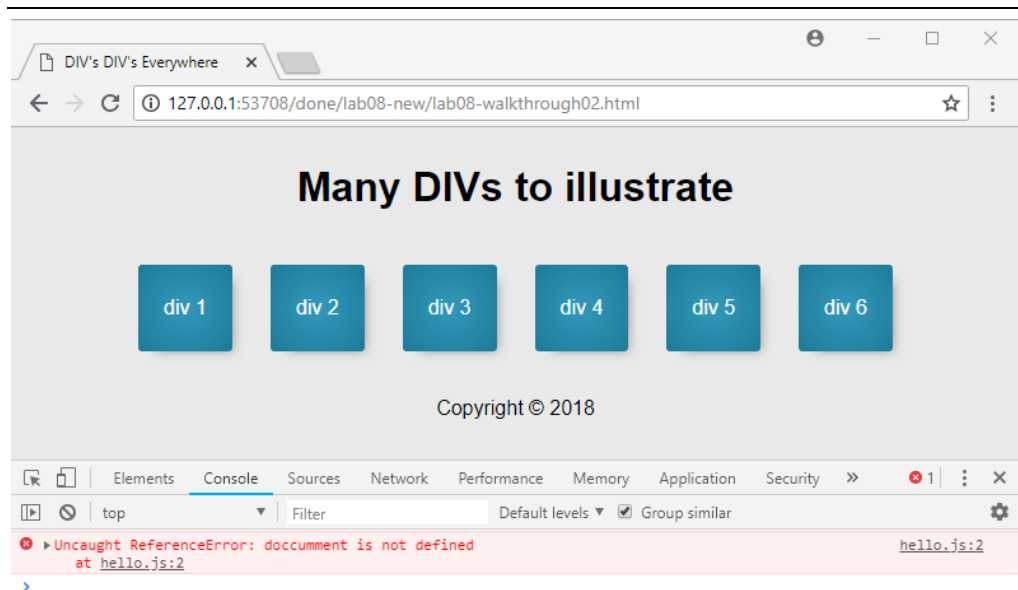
DIV's DIV's Everywhere ×

127.0.0.1:53708/done/lab08-new/lab08-walkthrough02.html

Many DIVs to illustrate

div 1

div 2

div 3

div 4

div 5

div 6

Copyright © 2018

Elements Console Sources Network Performance Memory Application Security » 1 ⋮ ×

top ▼ Filter Default levels ▼ Group similar

▸Uncaught ReferenceError: doccumment is not defined
at hello.js:2

hello.js:2

›